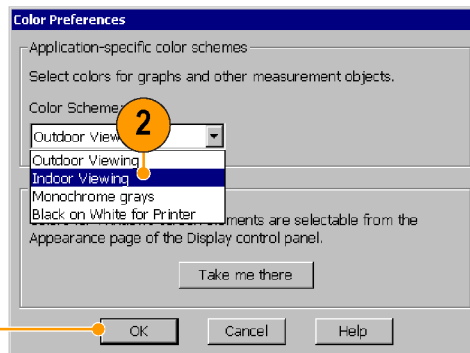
Color Preferences

Application-specific color schemes

Select colors for graphs and other measurement objects.

Color Scheme

2

Outdoor View

Outdoor Viewing
Indoor Viewing
Monochrome grays
Black on White for Printer

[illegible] uments are selectable from the Appearance page of the Display control panel.

Take me there

OK

Cancel

Help